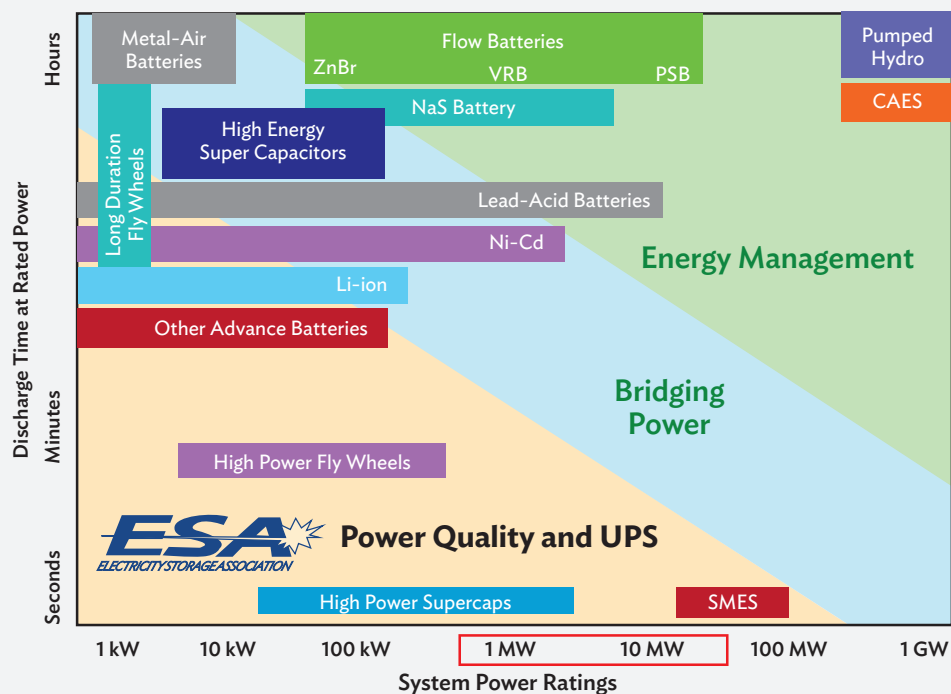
Metal-Air Batteries

Flow Batteries

ZnBr

VRB

PSB

Pumped Hydro

CAES

NaS Battery

High Energy Super Capacitors

Long Duration Fly Wheels

Lead-Acid Batteries

Ni-Cd

Energy Management

Li-ion

Other Advance Batteries

Bridging Power

High Power Fly Wheels

ESA

ELECTRICITY STORAGE ASSOCIATION

Power Quality and UPS

High Power Supercaps

SMES

Hours

Minutes

Seconds

Discharge Time at Rated Power

1 kW

10 kW

100 kW

1 MW

10 MW

100 MW

1 GW

System Power Ratings